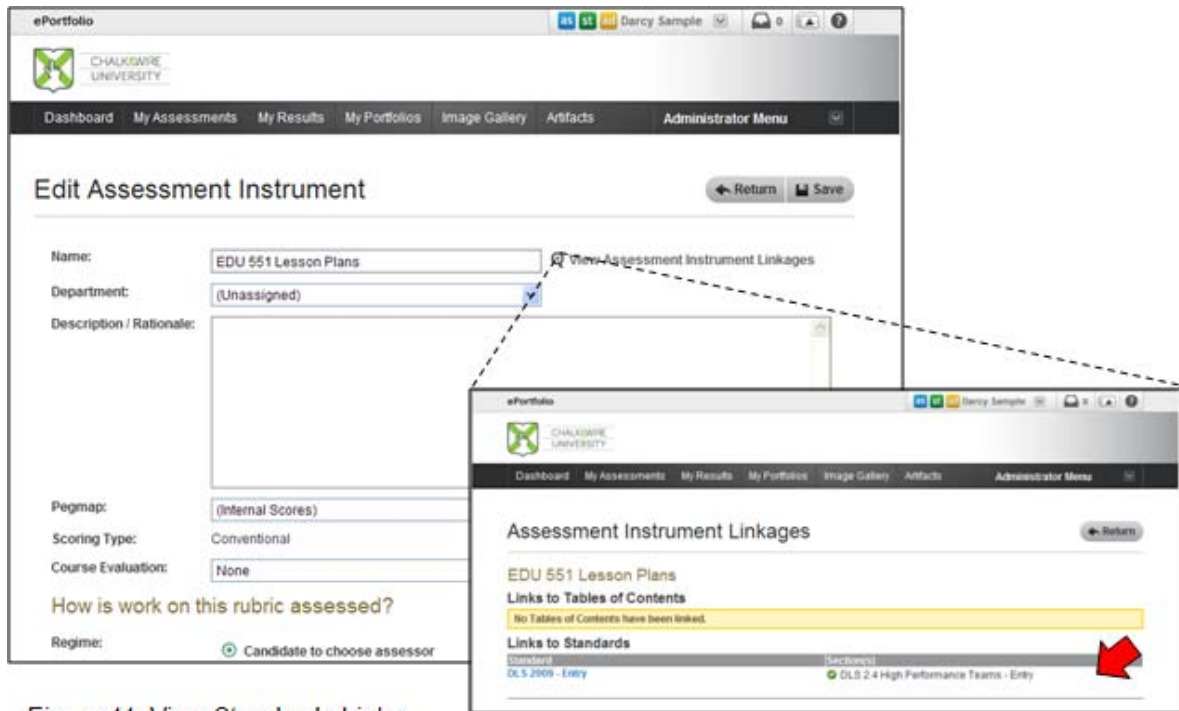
ePortfolio

as st ad Darcy Sample 0

CHALK&WIRE UNIVERSITY

Dashboard My Assessments My Results My Portfolios Image Gallery Artifacts Administrator Menu

Edit Assessment Instrument

Return Save

Name: EDU 551 Lesson Plans

View Assessment Instrument Linkages

Department: (Unassigned)

Description / Rationale:

Pegmap: (Internal Scores)

Scoring Type: Conventional

Course Evaluation: None

How is work on this rubric assessed?

Regime: Candidate to choose assessor

ePortfolio

Darcy Sample 0

CHALK&WIRE UNIVERSITY

Dashboard My Assessments My Results My Portfolios Image Gallery Artifacts Administrator Menu

Assessment Instrument Linkages

Return

EDU 551 Lesson Plans

Links to Tables of Contents

No Tables of Contents have been linked.

Links to Standards

| Standard | Section(s) |
|---|---|
| DLS 2009 - Entry | DLS 2.4 High Performance Teams - Entry |

Figure 11: View Standards Links